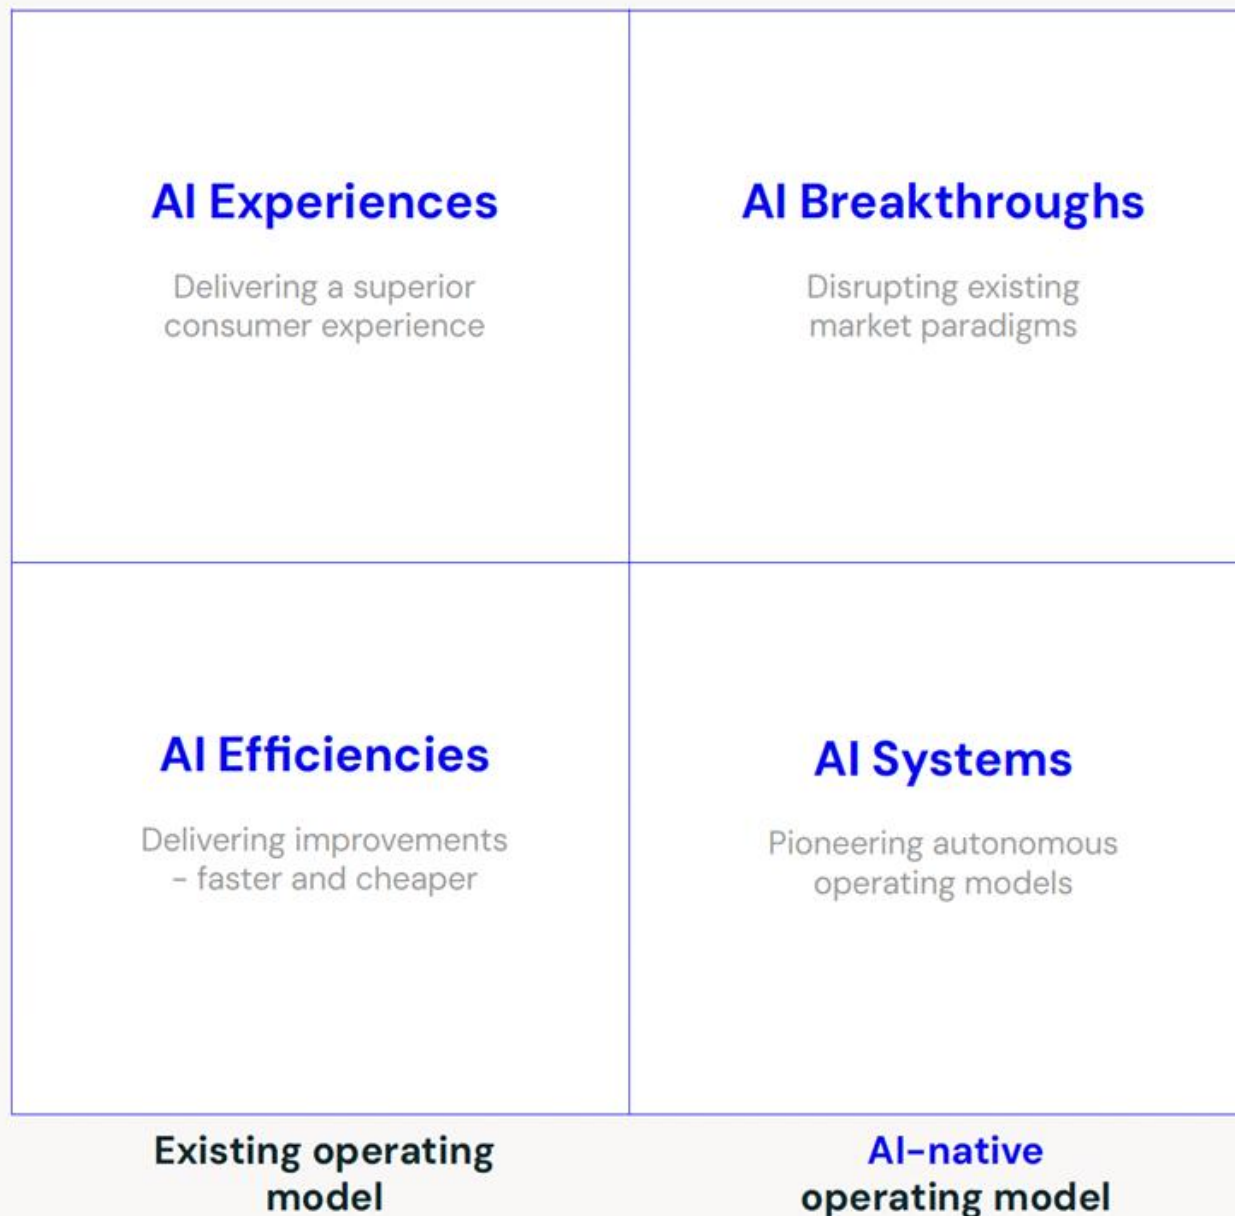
AI Experiences

Delivering a superior consumer experience

AI Breakthroughs

Disrupting existing market paradigms

AI Efficiencies

Delivering improvements - faster and cheaper

AI Systems

Pioneering autonomous operating models

Existing operating model

AI-native operating model